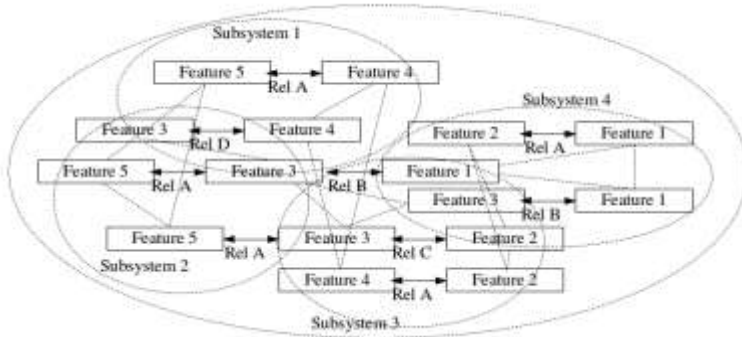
Subsystem 1

Feature 5
Rel A
Feature 4

Subsystem 4

Feature 3
Rel D
Feature 4

Feature 2
Rel A
Feature 1

Feature 5
Rel A
Feature 3
Rel B
Feature 1

Feature 3
Rel B
Feature 1

Feature 5
Rel A
Feature 3
Rel C
Feature 2

Subsystem 2

Feature 4
Rel A
Feature 2

Subsystem 3